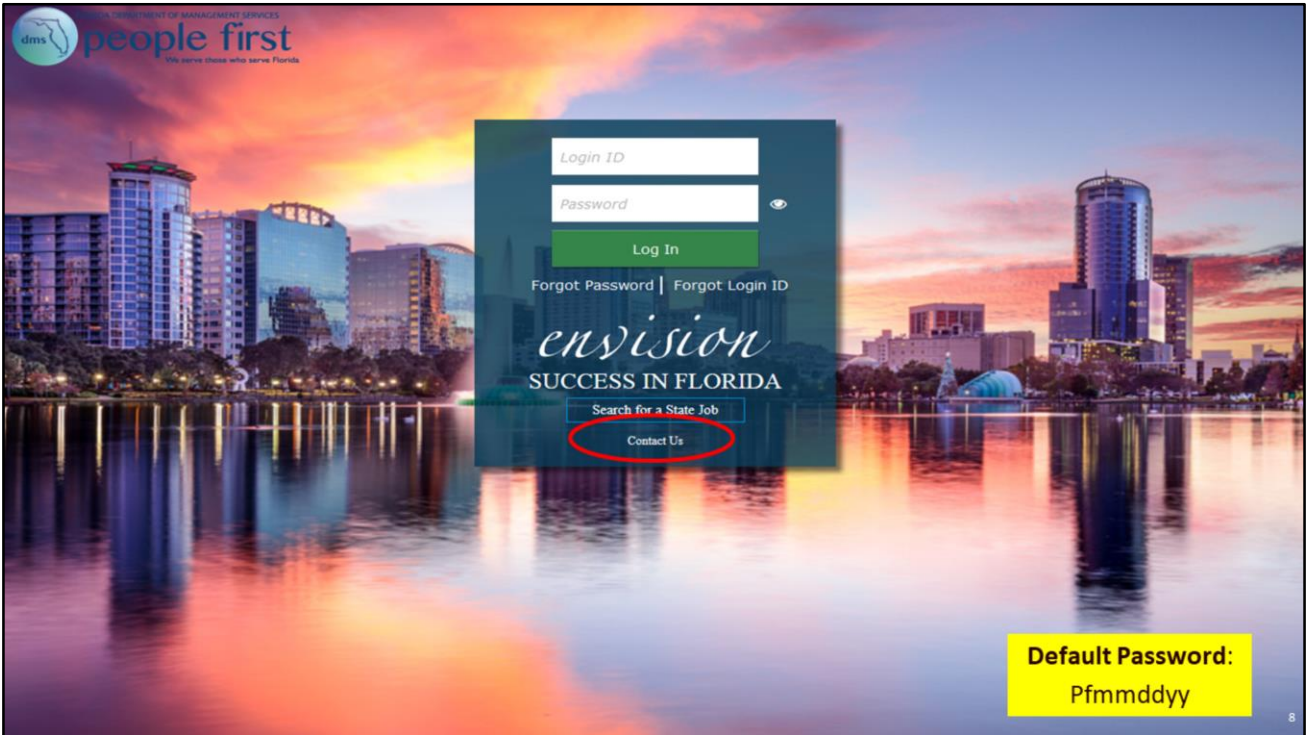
dms
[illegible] DEPARTMENT OF MANAGEMENT SERVICES
people first
We serve those who serve Florida

Login ID
Password
Log In
Forgot Password | Forgot Login ID

envision
SUCCESS IN FLORIDA
Search for a State Job
Contact Us

Default Password:
Pfmmddyy

8